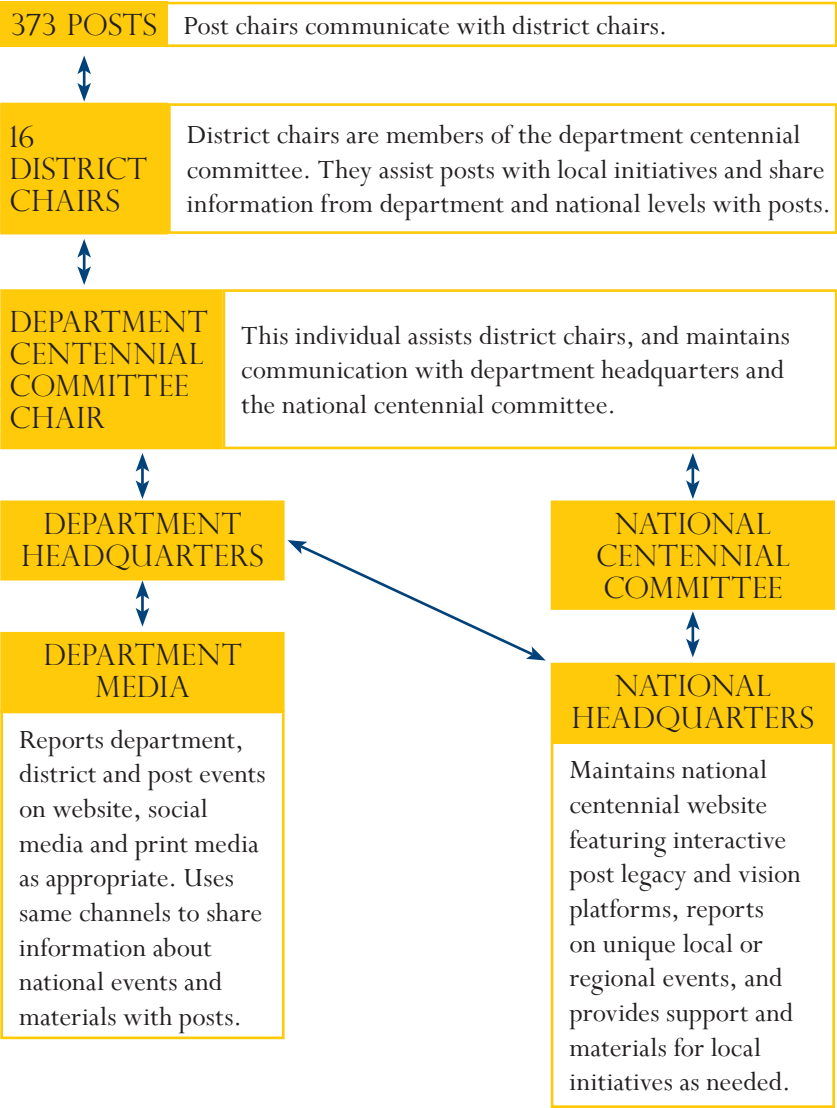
373 POSTS

Post chairs communicate with district chairs.

16 DISTRICT CHAIRS

District chairs are members of the department centennial committee. They assist posts with local initiatives and share information from department and national levels with posts.

DEPARTMENT CENTENNIAL COMMITTEE CHAIR

This individual assists district chairs, and maintains communication with department headquarters and the national centennial committee.

DEPARTMENT HEADQUARTERS

NATIONAL CENTENNIAL COMMITTEE

DEPARTMENT MEDIA

Reports department, district and post events on website, social media and print media as appropriate. Uses same channels to share information about national events and materials with posts.

NATIONAL HEADQUARTERS

Maintains national centennial website featuring interactive post legacy and vision platforms, reports on unique local or regional events, and provides support and materials for local initiatives as needed.